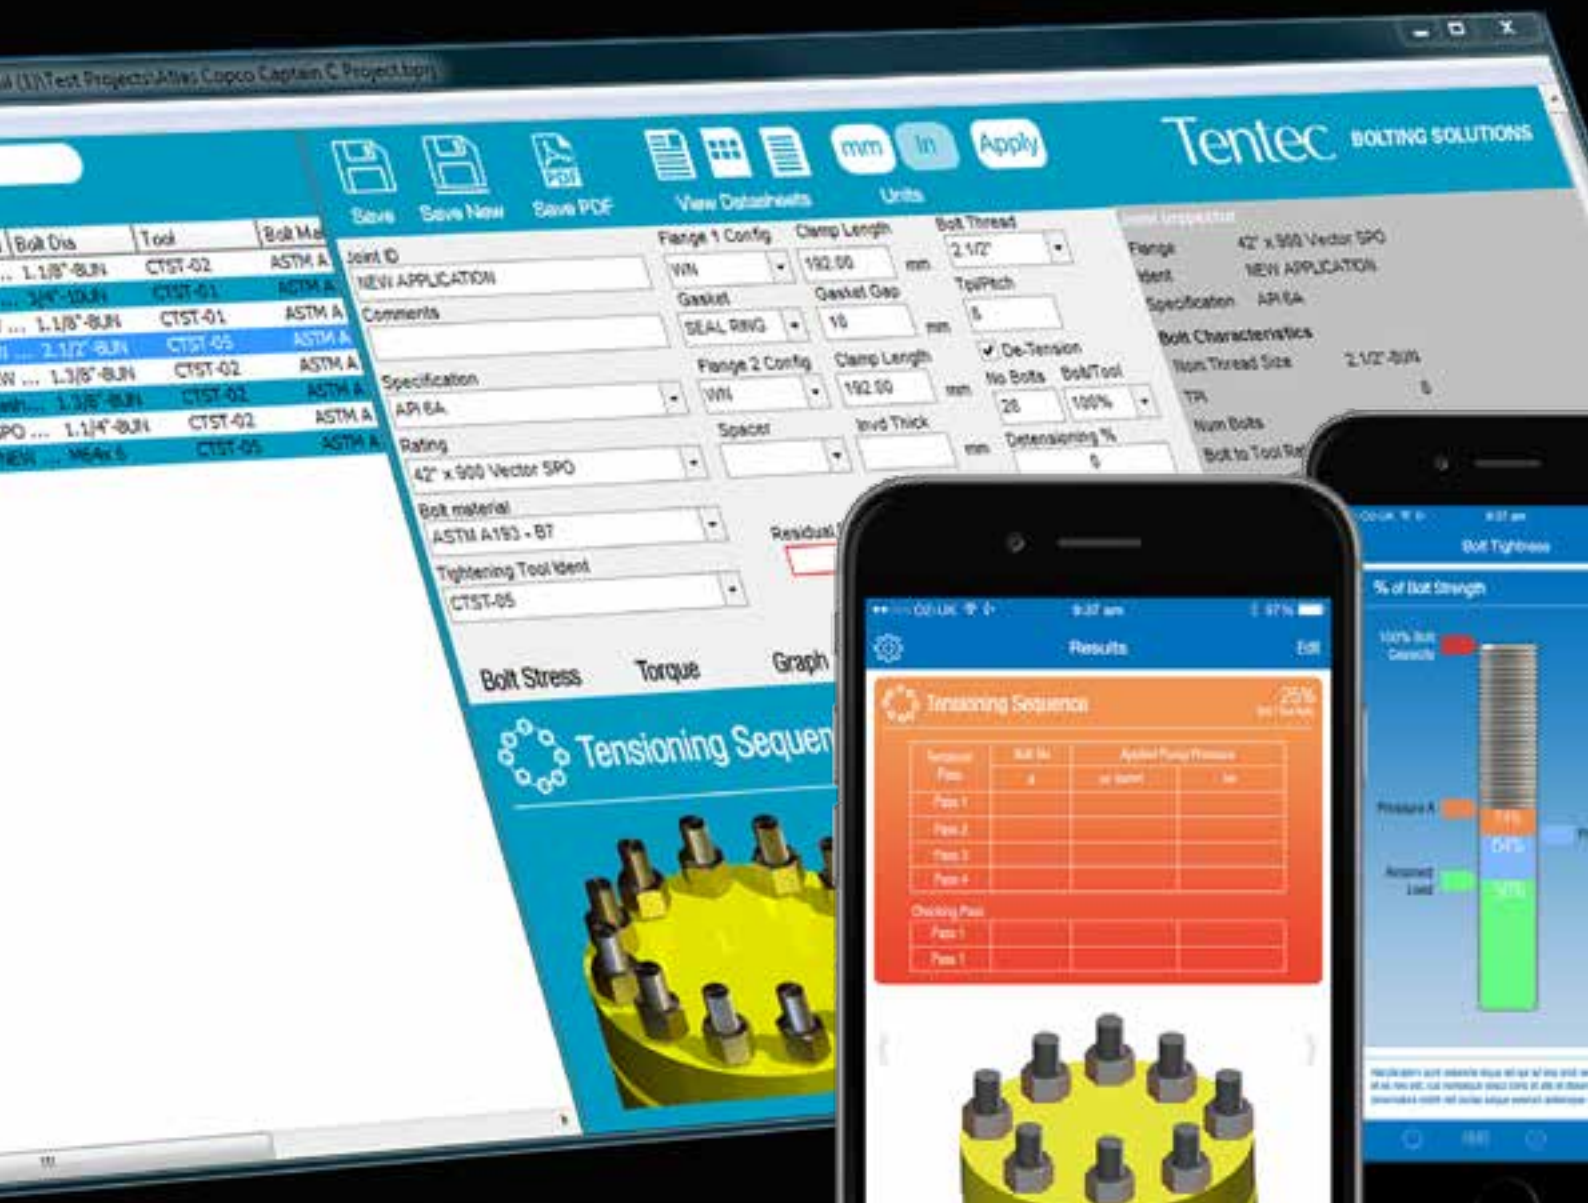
al (1)\Test Projects\Atlas Copco Captain C Project.tpj

Save Save New Save PDF View Datasheets mm In Apply Units

Tentec BOLTING SOLUTIONS

| Bolt Dia | Tool | Bolt Ma |
|---|---|---|
| ... 1.1/8"-8UN | CTST-02 | ASTM A |
| ... 3/4"-10UN | CTST-01 | ASTM A |
| ... 1.1/8"-8UN | CTST-01 | ASTM A |
| ... 2.1/2"-8UN | CTST-05 | ASTM A |
| W ... 1.3/8"-8UN | CTST-02 | ASTM A |
| ... 1.3/8"-8UN | CTST-02 | ASTM A |
| PO ... 1.1/4"-8UN | CTST-02 | ASTM A |
| NEW ... M64x 6 | CTST-05 | ASTM A |

Joint ID
NEW APPLICATION
Comments
Specification
API 6A
Rating
42" x 900 Vector SPO
Bolt material
ASTM A193 - B7
Tightening Tool Ident
CTST-05

Flange 1 Config
WN
Clamp Length
192.00 mm
Bolt Thread
2.1/2"
Gasket
SEAL RING
Gasket Gap
10 mm
TpiPitch
8
Flange 2 Config
WN
Clamp Length
192.00 mm
De-Tension
No Bolts
28
Bolt/Tool
100%
Spacer
Insul Thick
mm
Detensioning %
0
Residual

Flange 42" x 900 Vector SPO
Ident NEW APPLICATION
Specification API 6A
Bolt Characteristics
Nom Thread Size 2.1/2"-8UN
TPI 8
Num Bolts
Bolt to Tool R

Bolt Stress Torque Graph

Tensioning Sequen

O2-UK 9:37 am 97%
Results Edit
Tensioning Sequence 25%
Pass 1
Pass 2
Pass 3
Pass 4
Checking Pass
Pass 1
Pass 1

9:37 am
Bolt Tightness
% of Bolt Strength
100% Bolt Capacity
Pressure A
Residual Load